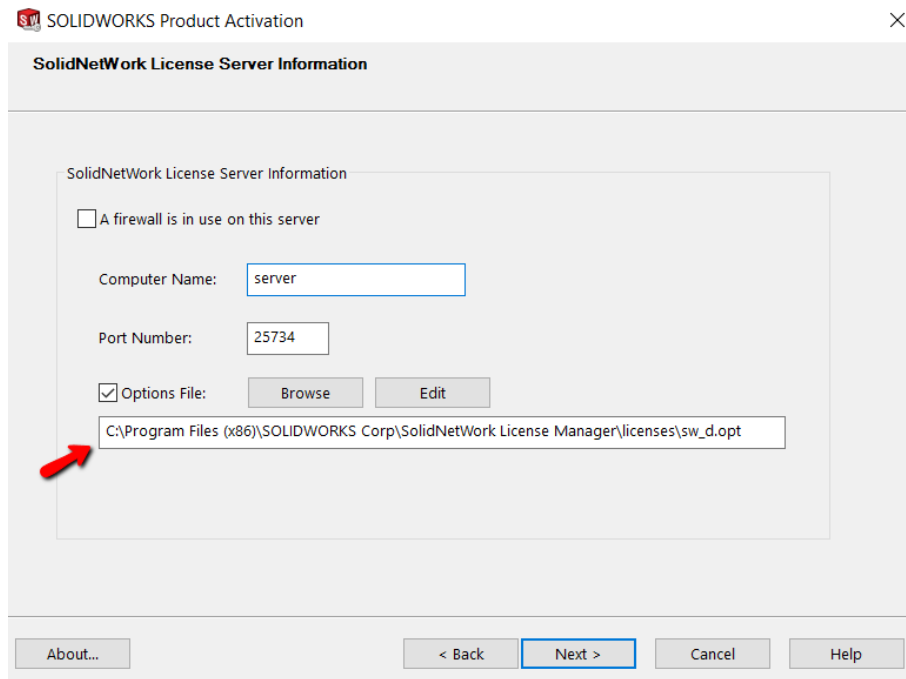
SOLIDWORKS Product Activation

SolidNetWork License Server Information

SolidNetWork License Server Information

A firewall is in use on this server

Computer Name: server

Port Number: 25734

Options File: Browse Edit

C:\Program Files (x86)\SOLIDWORKS Corp\SolidNetWork License Manager\licenses\sw_d.opt

About... < Back Next > Cancel Help